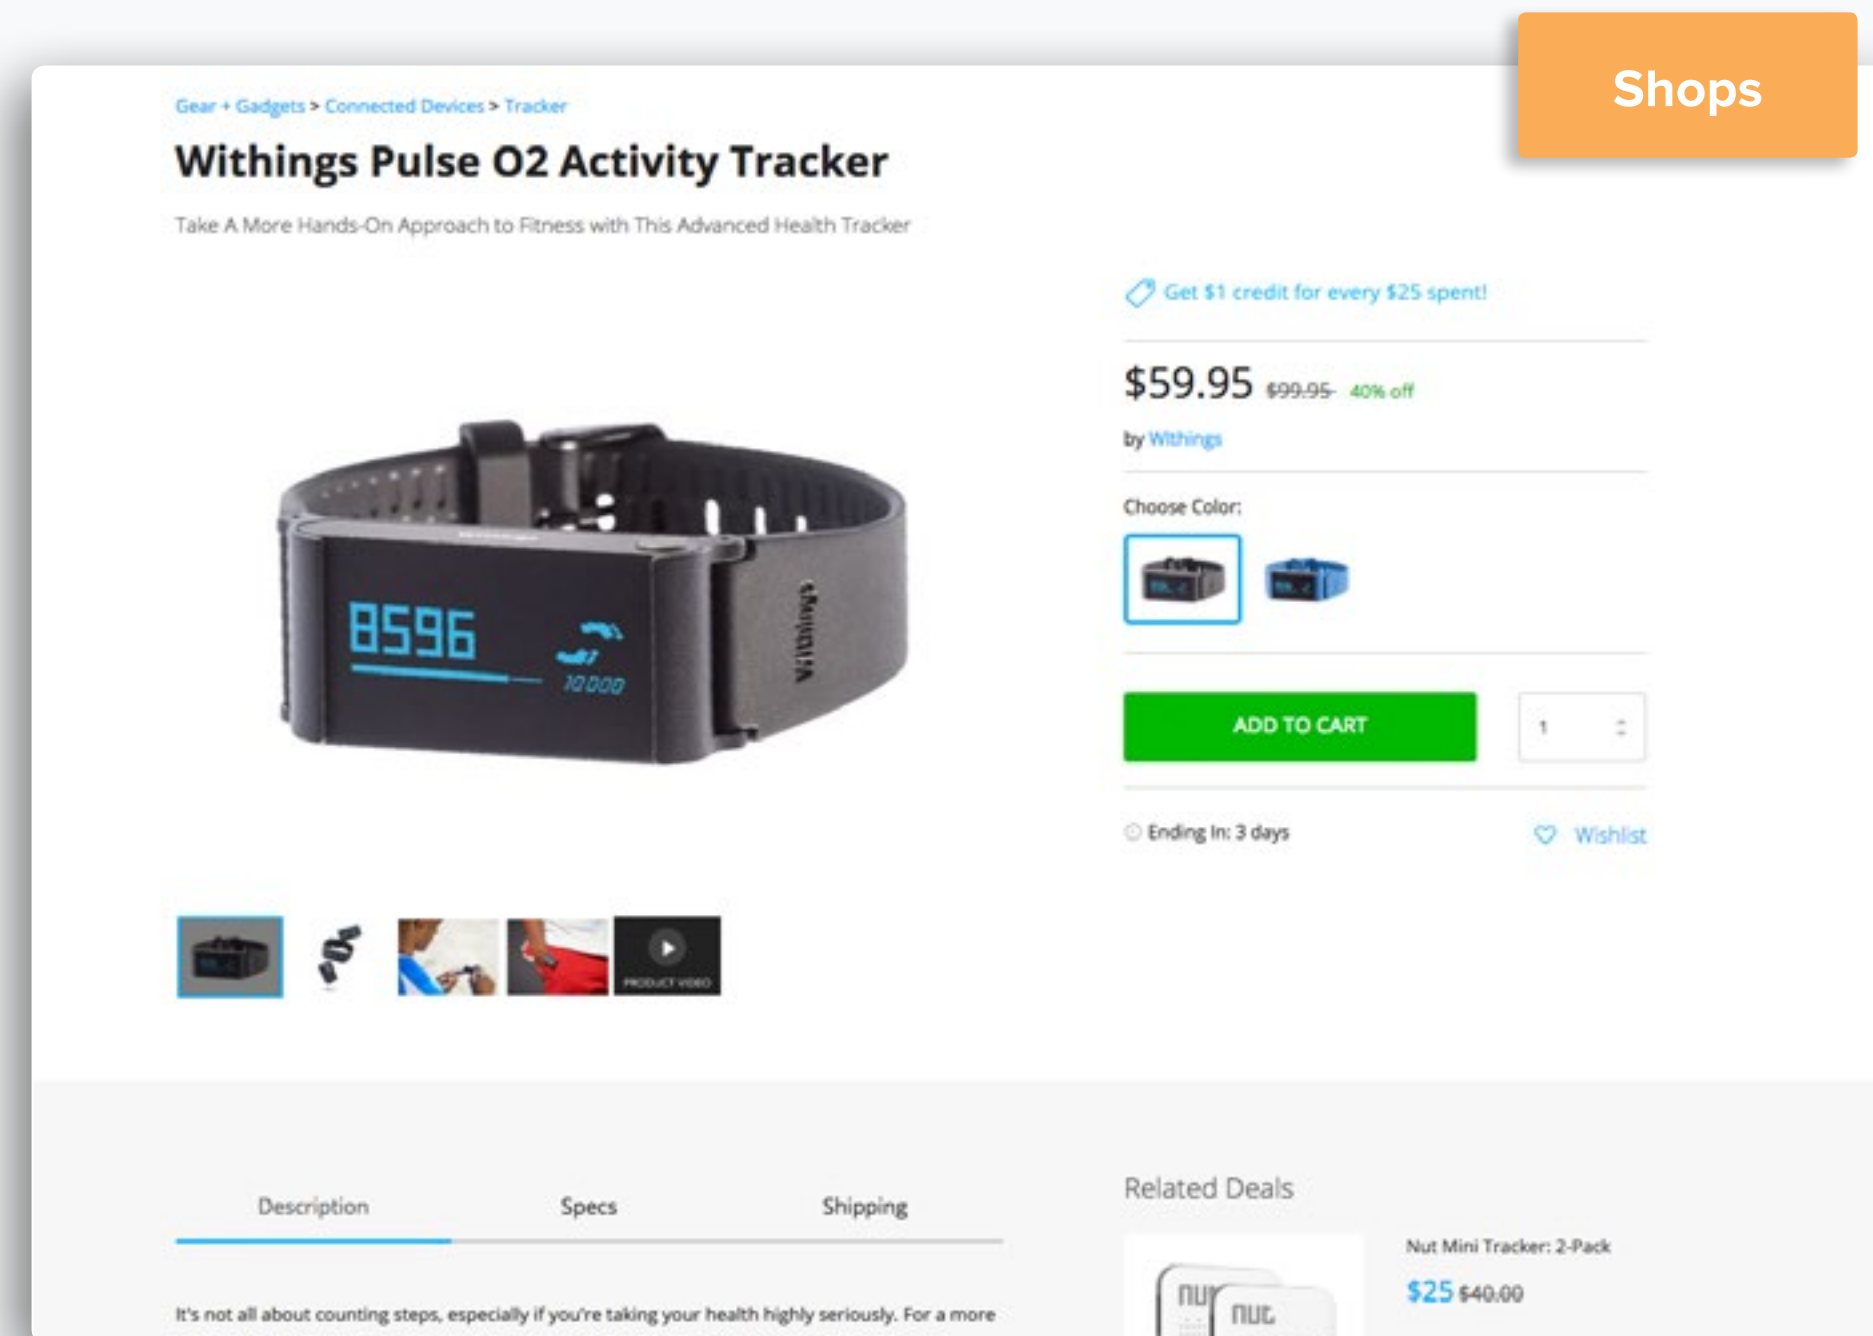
Shops

Gear + Gadgets > Connected Devices > Tracker

Withings Pulse O2 Activity Tracker

Take A More Hands-On Approach to Fitness with This Advanced Health Tracker

8596
10 000
Withings

Get $1 credit for every $25 spent!

$59.95 $99.95 40% off

by Withings

Choose Color:

ADD TO CART

1

Ending In: 3 days

Wishlist

PRODUCT VIDEO

Description Specs Shipping

It's not all about counting steps, especially if you're taking your health highly seriously. For a more

Related Deals

Nut Mini Tracker: 2-Pack

$25 $40.00

nut nut